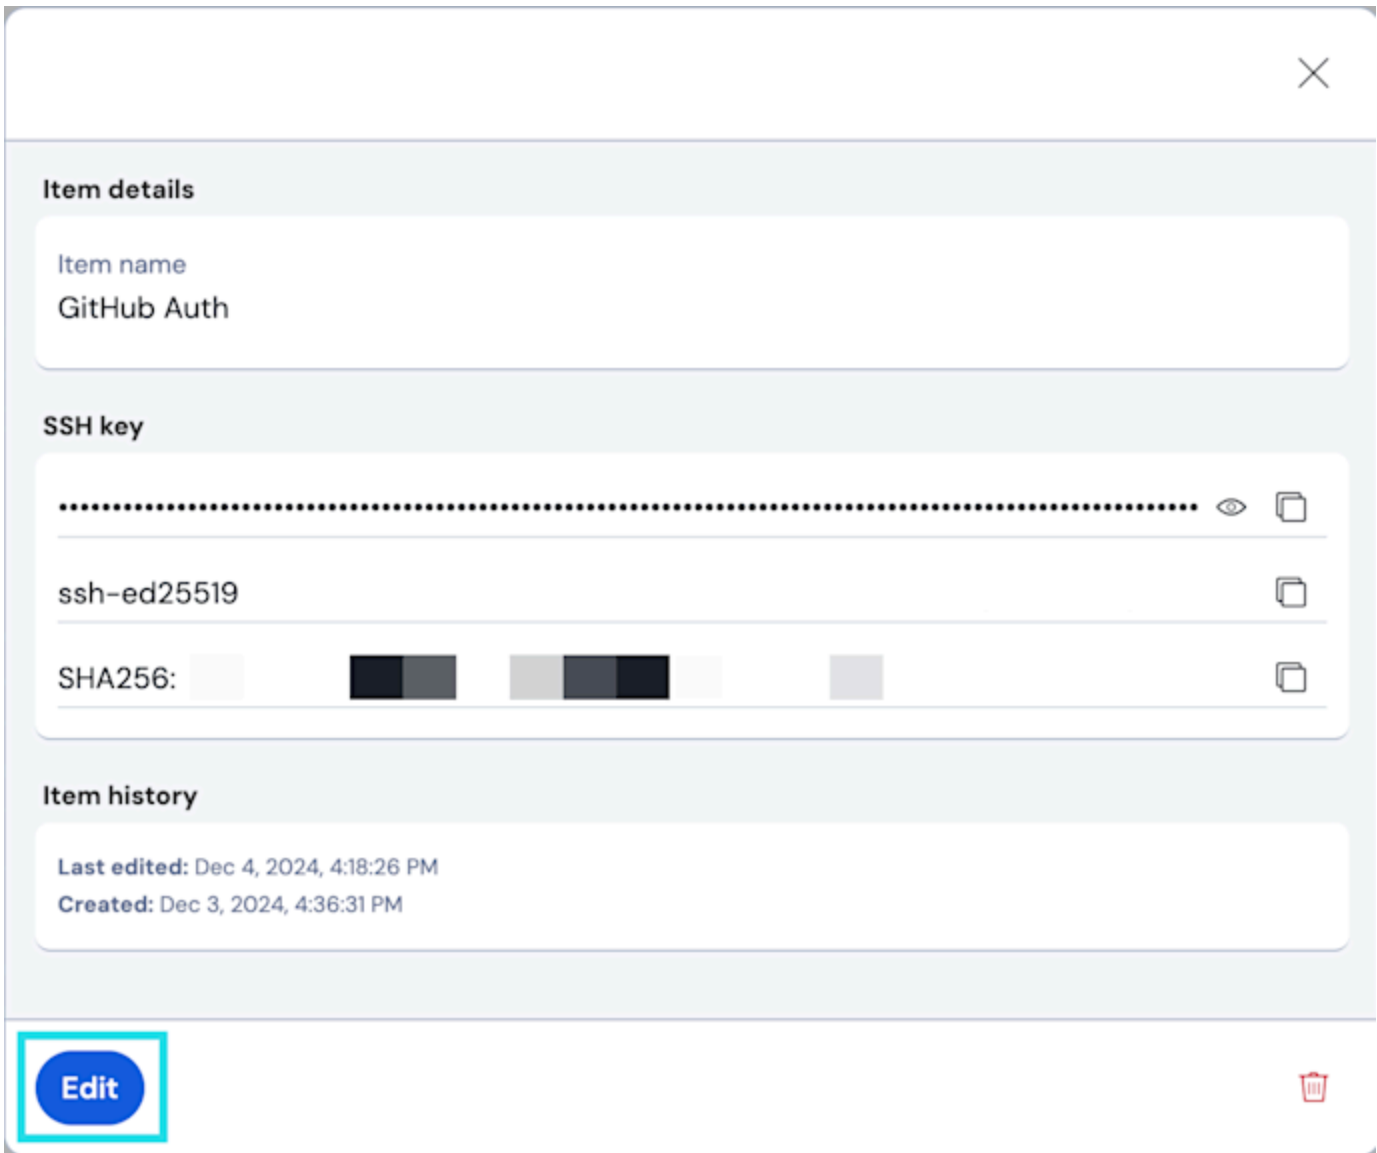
Item details

Item name
GitHub Auth

SSH key

••••••••••••••••••••••••••••••••••••••••••••••••••••••••••••••••••••••••••

ssh-ed25519

SHA256: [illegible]

Item history

Last edited: Dec 4, 2024, 4:18:26 PM
Created: Dec 3, 2024, 4:36:31 PM

Edit